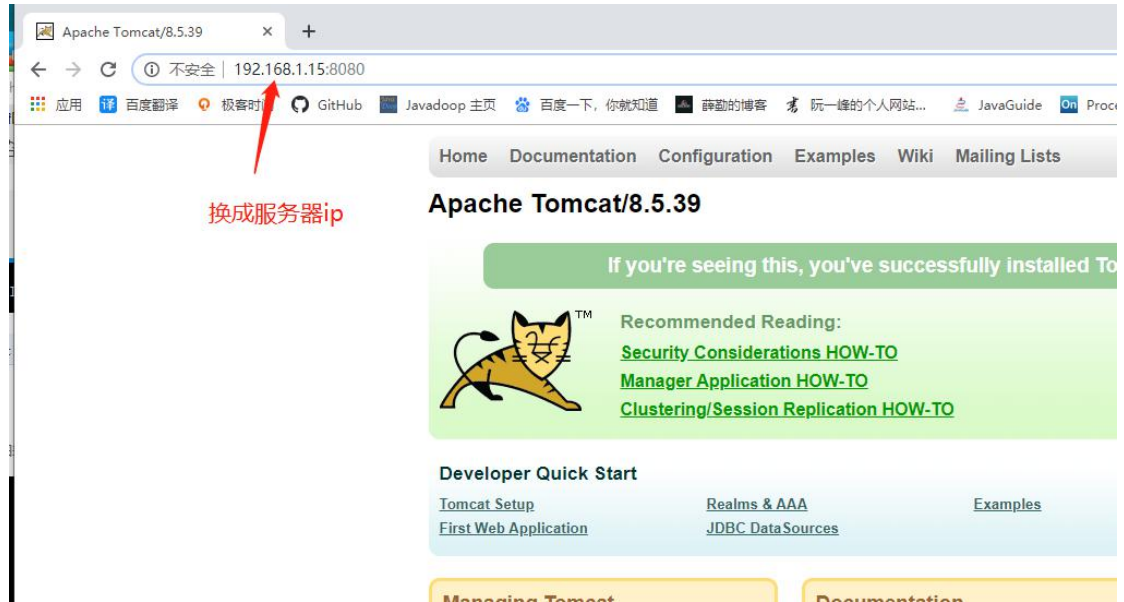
Apache Tomcat/8.5.39 ×  +

不安全 | 192.168.1.15:8080

应用  百度翻译  极客时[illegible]  GitHub  Javadoop 主页  百度一下，你就知道  薛勐的博客  阮一峰的个人网站...  JavaGuide  Proc

换成服务器ip

Home  Documentation  Configuration  Examples  Wiki  Mailing Lists

Apache Tomcat/8.5.39

If you're seeing this, you've successfully installed To

TM

Recommended Reading:
Security Considerations HOW-TO
Manager Application HOW-TO
Clustering/Session Replication HOW-TO

Developer Quick Start

Tomcat Setup
First Web Application
Realms & AAA
JDBC DataSources
Examples

Managing Tomcat
Documentation